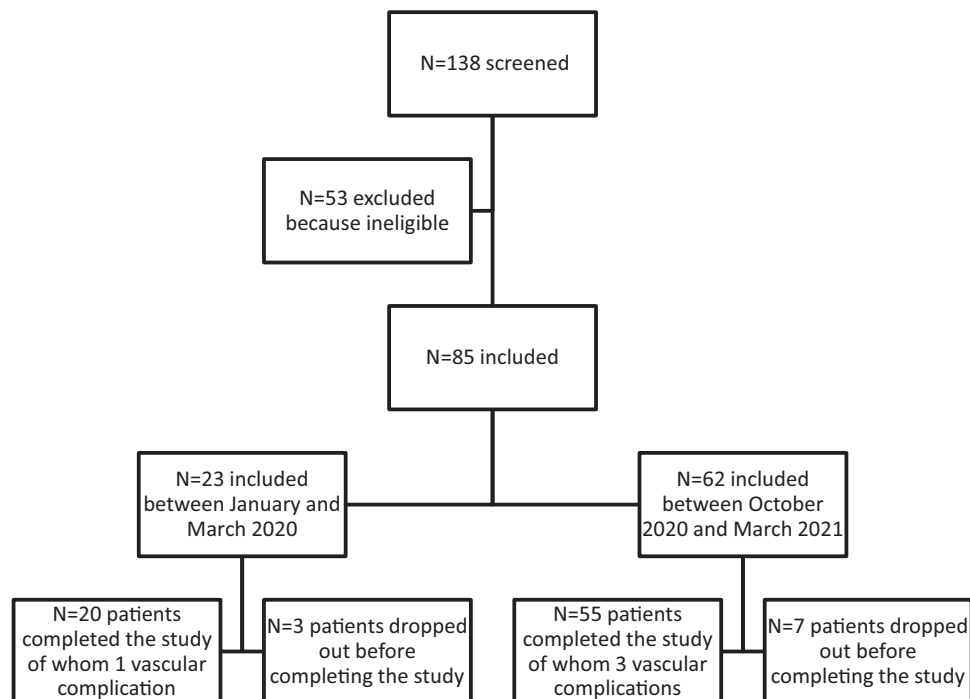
N=138 screened

N=53 excluded because ineligible

N=85 included

N=23 included between January and March 2020

N=62 included between October 2020 and March 2021

N=20 patients completed the study of whom 1 vascular complication

N=3 patients dropped out before completing the study

N=55 patients completed the study of whom 3 vascular complications

N=7 patients dropped out before completing the study